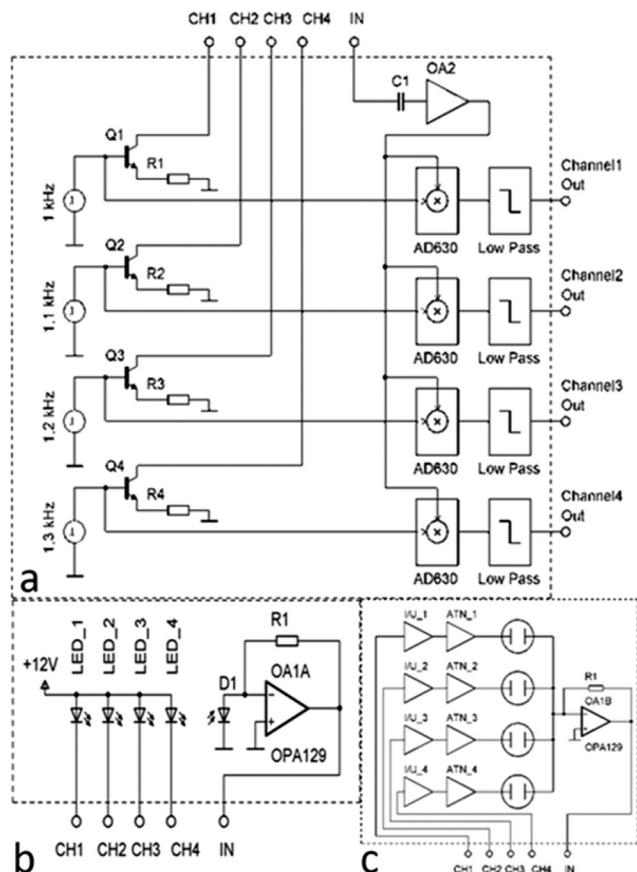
CH1 CH2 CH3 CH4 IN

C1 OA2

Q1 R1 1 kHz

Channel1 Out

AD630 Low Pass

Q2 R2 1,1 kHz

Channel2 Out

AD630 Low Pass

Q3 R3 1,2 kHz

Channel3 Out

AD630 Low Pass

Q4 R4 1,3 kHz

Channel4 Out

AD630 Low Pass

a

+12V LED_1 LED_2 LED_3 LED_4

R1 D1 OA1A OPA129

CH1 CH2 CH3 CH4 IN

b

I/U_1 ATN_1
I/U_2 ATN_2
I/U_3 ATN_3
I/U_4 ATN_4

R1 OA1B OPA129

CH1 CH2 CH3 CH4 IN

c